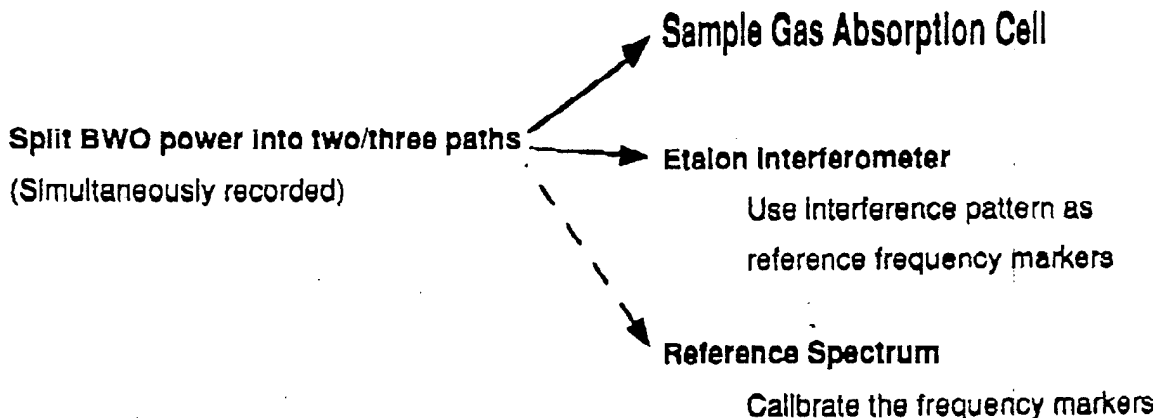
Sample Gas Absorption Cell

Split BWO power into two/three paths
(Simultaneously recorded)

Etalon Interferometer
Use interference pattern as reference frequency markers

Reference Spectrum
Calibrate the frequency markers